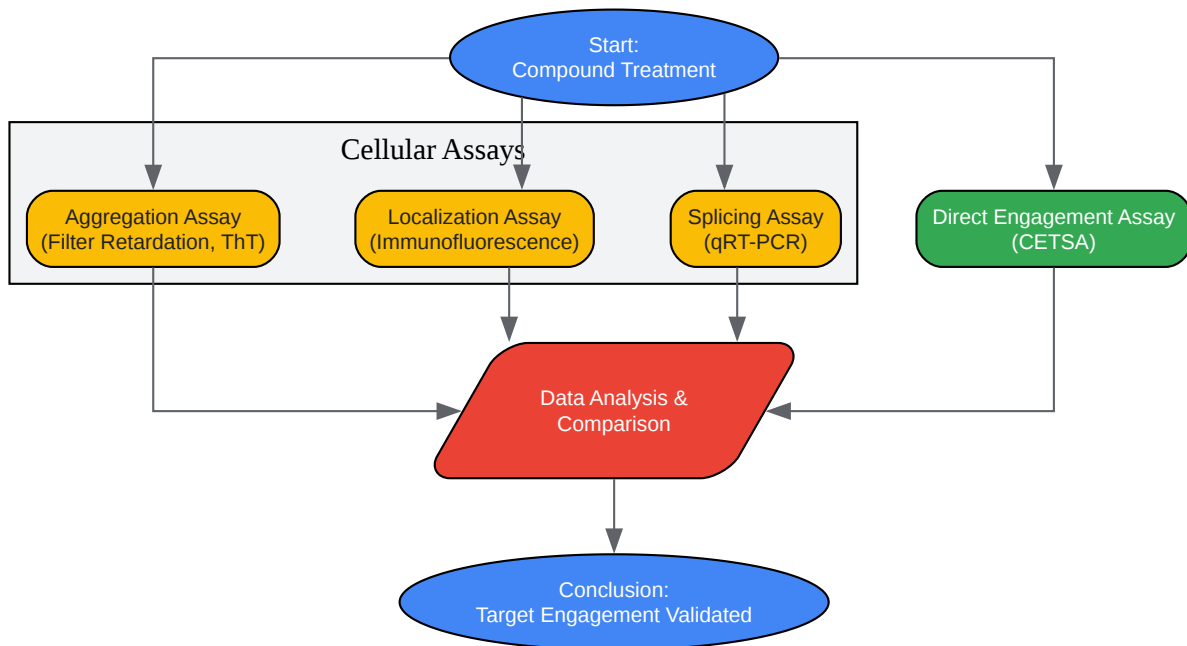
Start:
Compound Treatment

Cellular Assays

Aggregation Assay
(Filter Retardation, ThT)

Localization Assay
(Immunofluorescence)

Splicing Assay
(qRT-PCR)

Direct Engagement Assay
(CETSA)

Data Analysis &
Comparison

Conclusion:
Target Engagement Validated